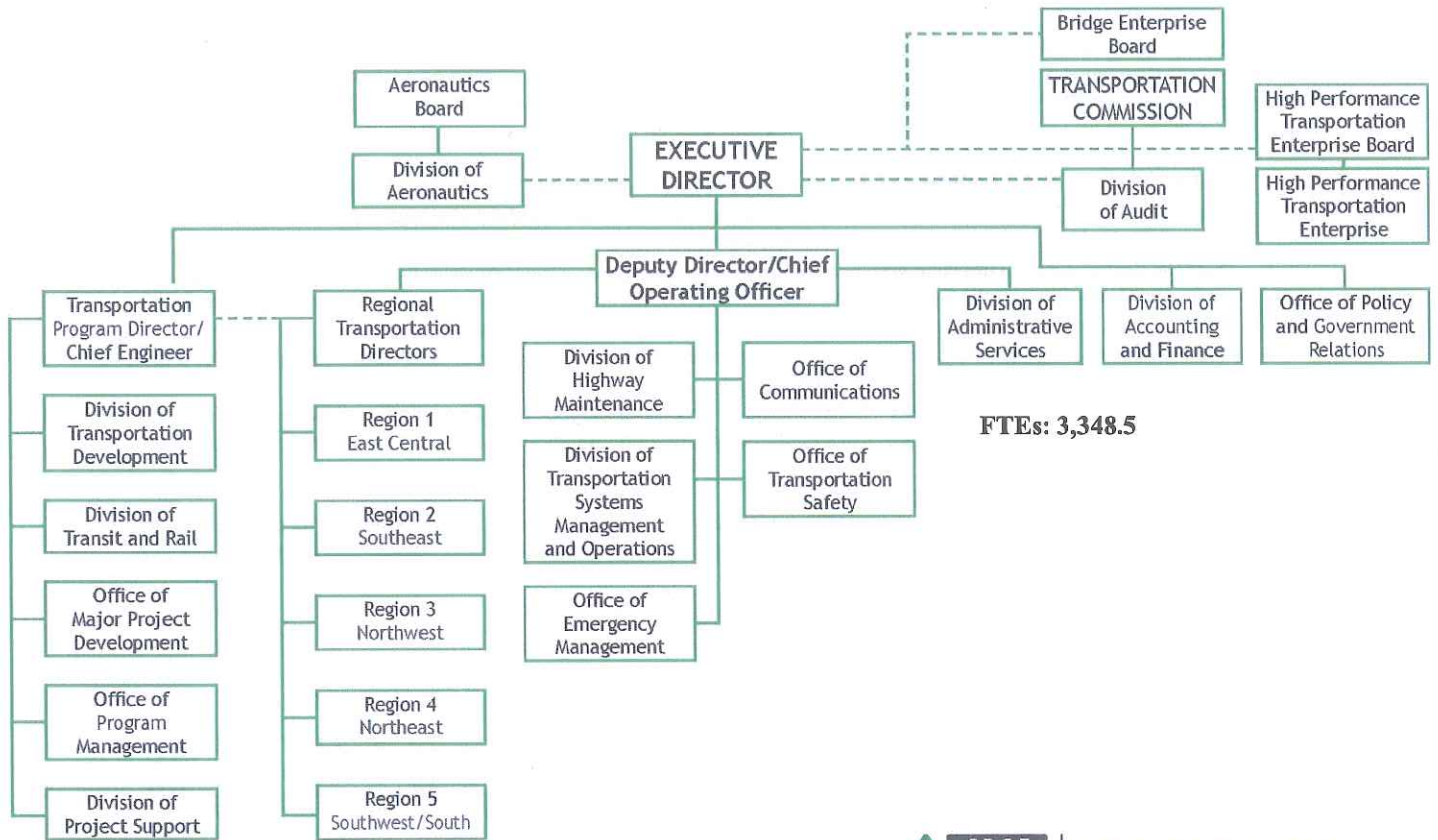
Bridge Enterprise Board

Aeronautics Board

TRANSPORTATION COMMISSION

High Performance Transportation Enterprise Board

Division of Aeronautics

EXECUTIVE DIRECTOR

Division of Audit

High Performance Transportation Enterprise

Deputy Director/Chief Operating Officer

Transportation Program Director/ Chief Engineer

Regional Transportation Directors

Division of Administrative Services

Division of Accounting and Finance

Office of Policy and Government Relations

Division of Highway Maintenance

Office of Communications

Division of Transportation Development

Region 1 East Central

FTEs: 3,348.5

Division of Transportation Systems Management and Operations

Office of Transportation Safety

Division of Transit and Rail

Region 2 Southeast

Office of Major Project Development

Region 3 Northwest

Office of Emergency Management

Office of Program Management

Region 4 Northeast

Division of Project Support

Region 5 Southwest/South